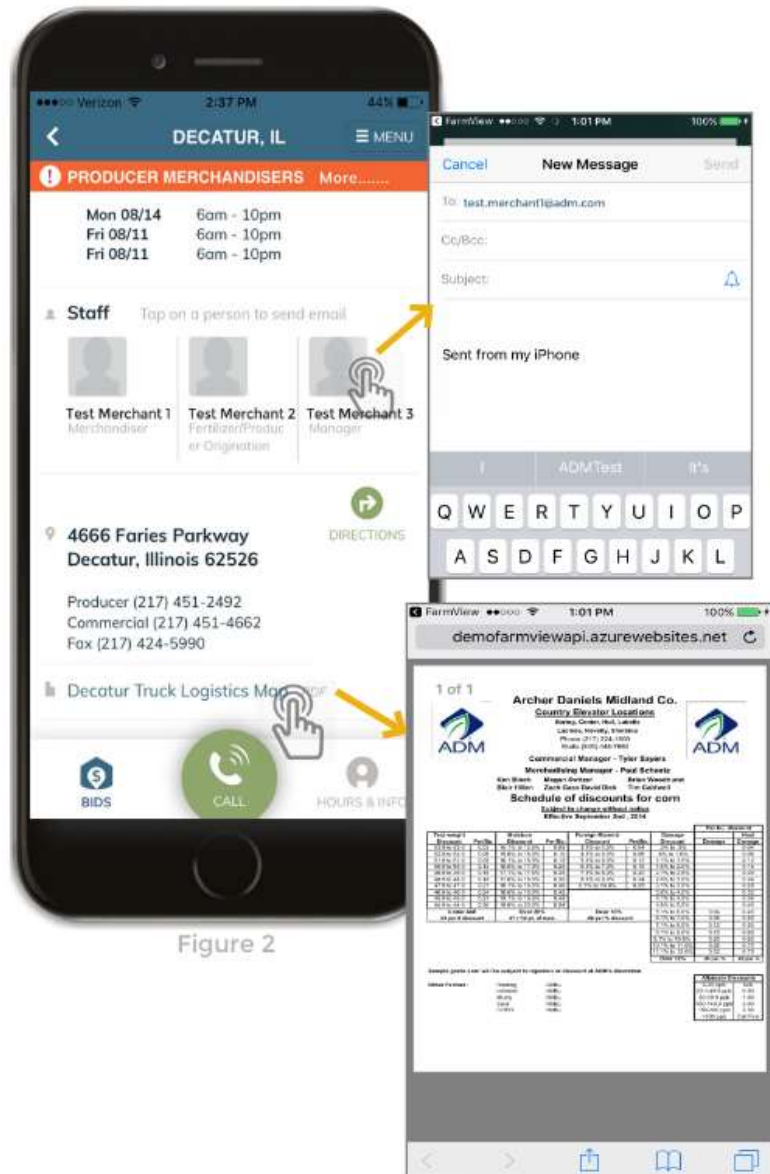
●●●○○ Verizon 2:37 PM 44%

DECATUR, IL

MENU

PRODUCER MERCHANDISERS More.......

Mon 08/14 6am - 10pm
Fri 08/11 6am - 10pm
Fri 08/11 6am - 10pm

Staff Tap on a person to send email

Test Merchant 1 Merchandiser
Test Merchant 2 Fertilizer/Producer Origination
Test Merchant 3 Manager

4666 Faries Parkway
Decatur, Illinois 62526

DIRECTIONS

Producer (217) 451-2492
Commercial (217) 451-4662
Fax (217) 424-5990

Decatur Truck Logistics Mo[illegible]

BIDS CALL HOURS & INFO

Figure 2

FarmView ●●○○○ 1:01 PM 100%

Cancel New Message Send

To: test.merchant1@adm.com

Cc/Bcc:

Subject:

Sent from my iPhone

I ADMTest It's

Q W E R T Y U I O P
A S D F G H J K L

FarmView ●●○○○ 1:01 PM 100%

demofarmviewapi.azurewebsites.net

1 of 1

ADM

Archer Daniels Midland Co.
Country Elevator Locations

Commercial Manager - Tyler Sayers
Merchandising Manager - Paul Scheetz

Schedule of discounts for corn

ADM

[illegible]